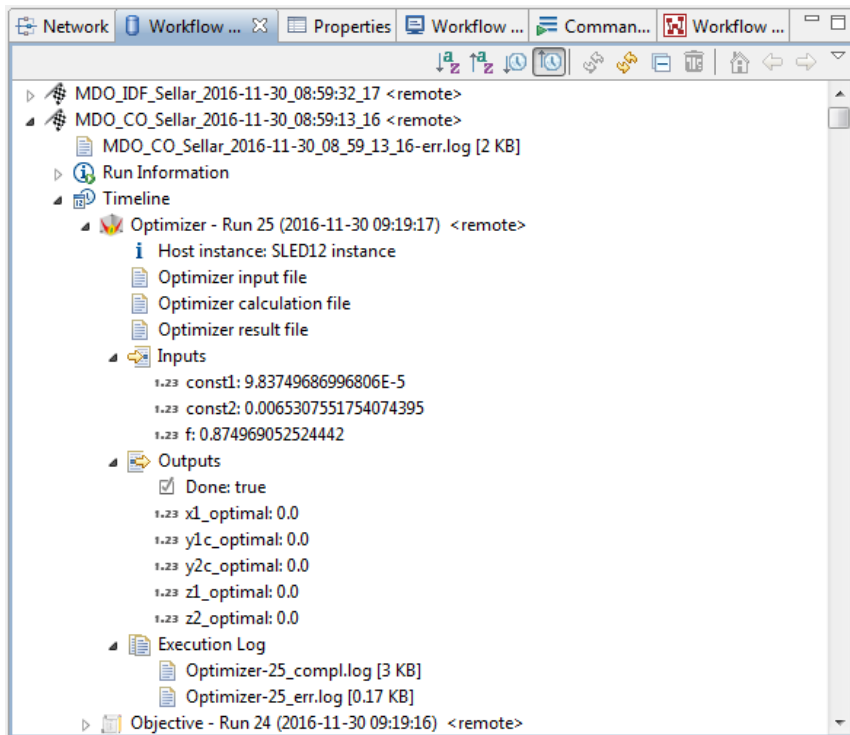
Network | Workflow ... | Properties | Workflow ... | Comman... | Workflow ...

MDO_IDF_Sellar_2016-11-30_08:59:32_17 <remote>
MDO_CO_Sellar_2016-11-30_08:59:13_16 <remote>
MDO_CO_Sellar_2016-11-30_08_59_13_16-err.log [2 KB]
Run Information
Timeline
Optimizer - Run 25 (2016-11-30 09:19:17) <remote>
Host instance: SLED12 instance
Optimizer input file
Optimizer calculation file
Optimizer result file
Inputs
1.23 const1: 9.83749686996806E-5
1.23 const2: 0.0065307551754074395
1.23 f: 0.874969052524442
Outputs
Done: true
1.23 x1_optimal: 0.0
1.23 y1c_optimal: 0.0
1.23 y2c_optimal: 0.0
1.23 z1_optimal: 0.0
1.23 z2_optimal: 0.0
Execution Log
Optimizer-25_compl.log [3 KB]
Optimizer-25_err.log [0.17 KB]
Objective - Run 24 (2016-11-30 09:19:16) <remote>